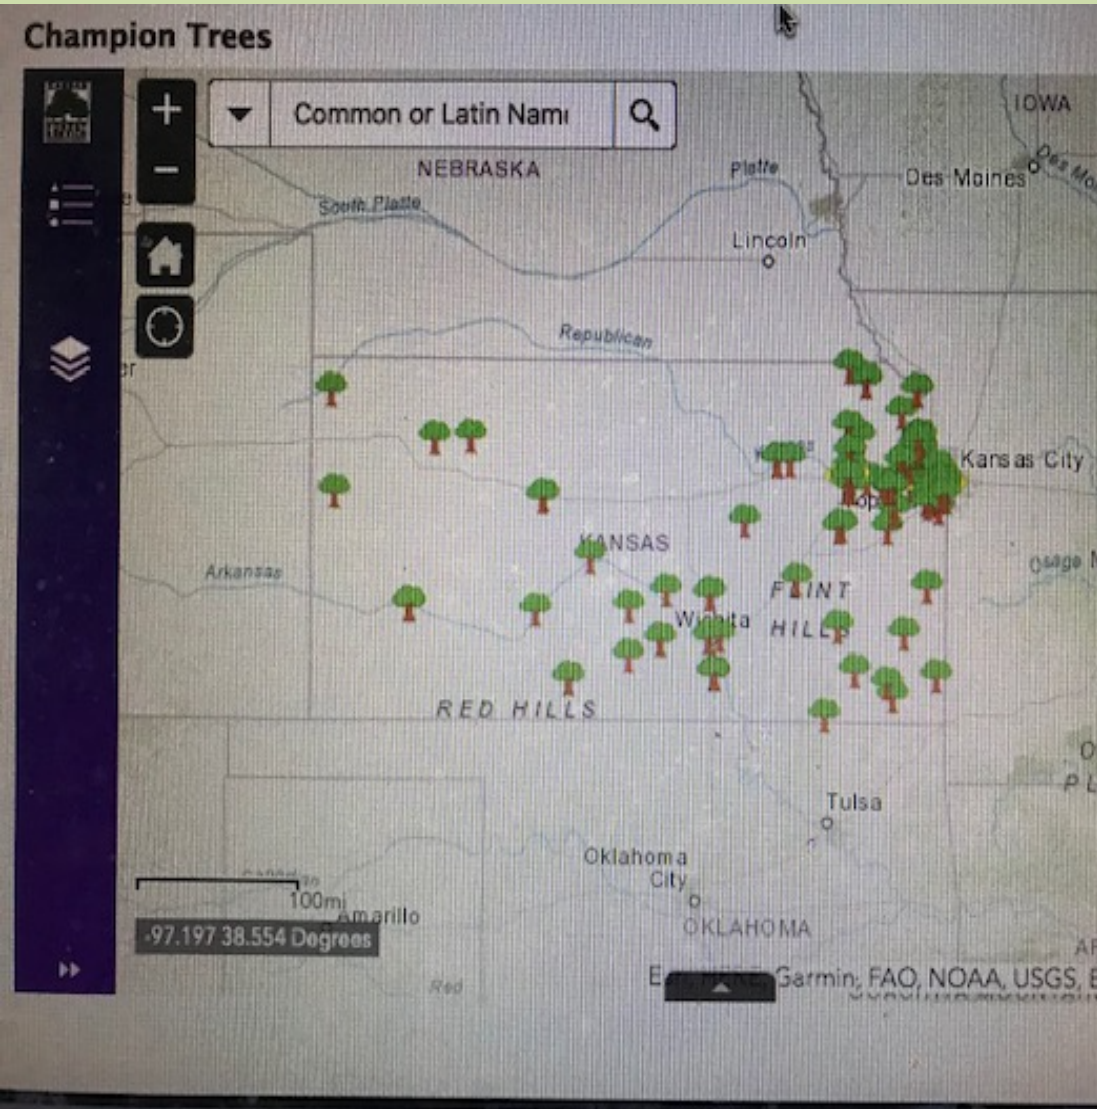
Champion Trees

Common or Latin Nam

IOWA
NEBRASKA
Platte
Des Moines
Des Mo
South Platte
Lincoln
Republican
Kansas City
KANSAS
Arkansas
Osage
FLINT HILLS
Wichita
RED HILLS
Tulsa
Oklahoma City
OKLAHOMA
100mi
Amarillo
-97.197 38.554 Degrees
Red
Garmin, FAO, NOAA, USGS,